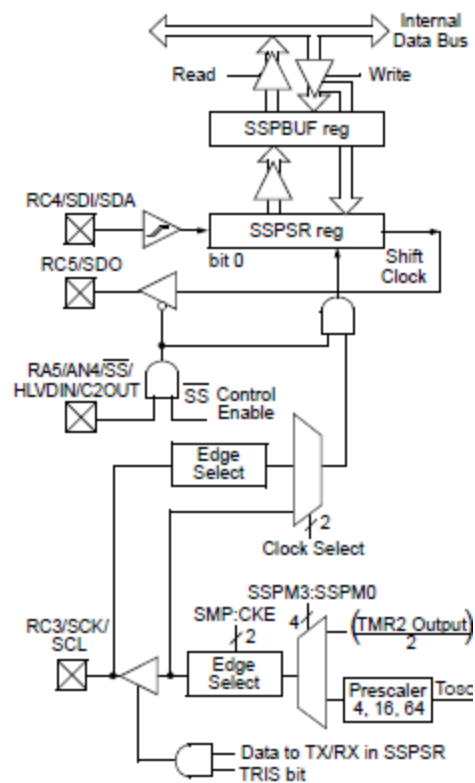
Internal Data Bus

Read

Write

SSPBUF reg

RC4/SDI/SDA

SSPSR reg

bit 0

Shift Clock

RC5/SDO

RA5/AN4/$\overline{SS}$/ HLVDIN/C2OUT

$\overline{SS}$ Control Enable

Edge Select

2

Clock Select

SSPM3:SSPM0

4

SMP:CKE

2

$\left(\frac{\text{TMR2 Output}}{2}\right)$

RC3/SCK/ SCL

Edge Select

Prescaler 4, 16, 64

Tosc

Data to TX/RX in SSPSR

TRIS bit